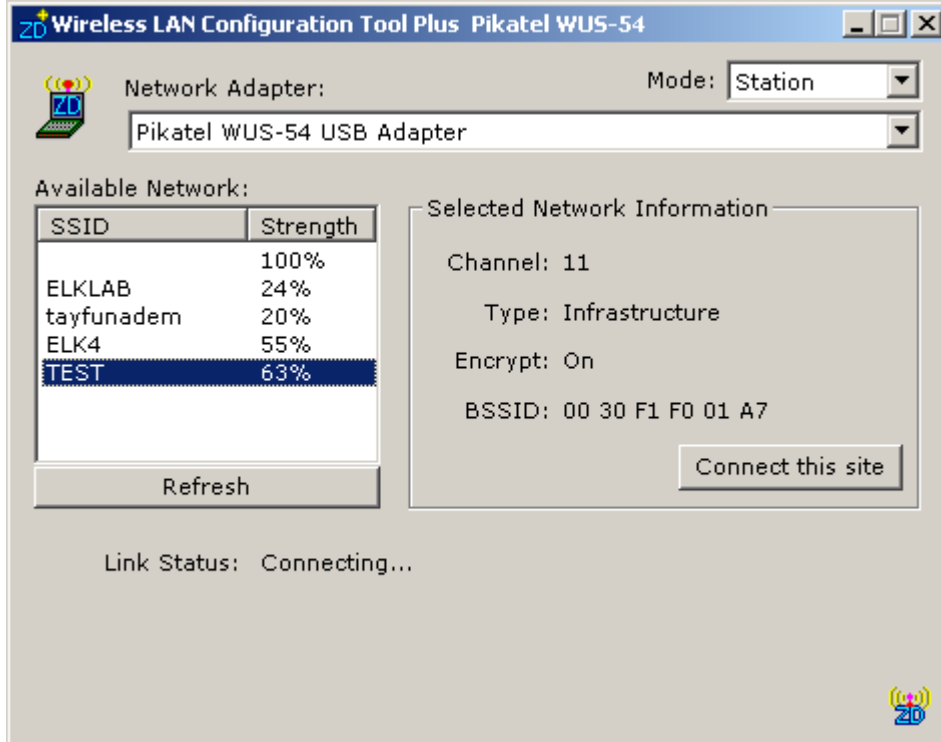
ZD Wireless LAN Configuration Tool Plus Pikatel WUS-54

ZD

Network Adapter:

Mode: Station

Pikatel WUS-54 USB Adapter

Available Network:

| SSID | Strength |
|---|---|
| | 100% |
| ELKLAB | 24% |
| tayfunadem | 20% |
| ELK4 | 55% |
| TEST | 63% |

Refresh

Selected Network Information

Channel: 11

Type: Infrastructure

Encrypt: On

BSSID: 00 30 F1 F0 01 A7

Connect this site

Link Status: Connecting...

ZD